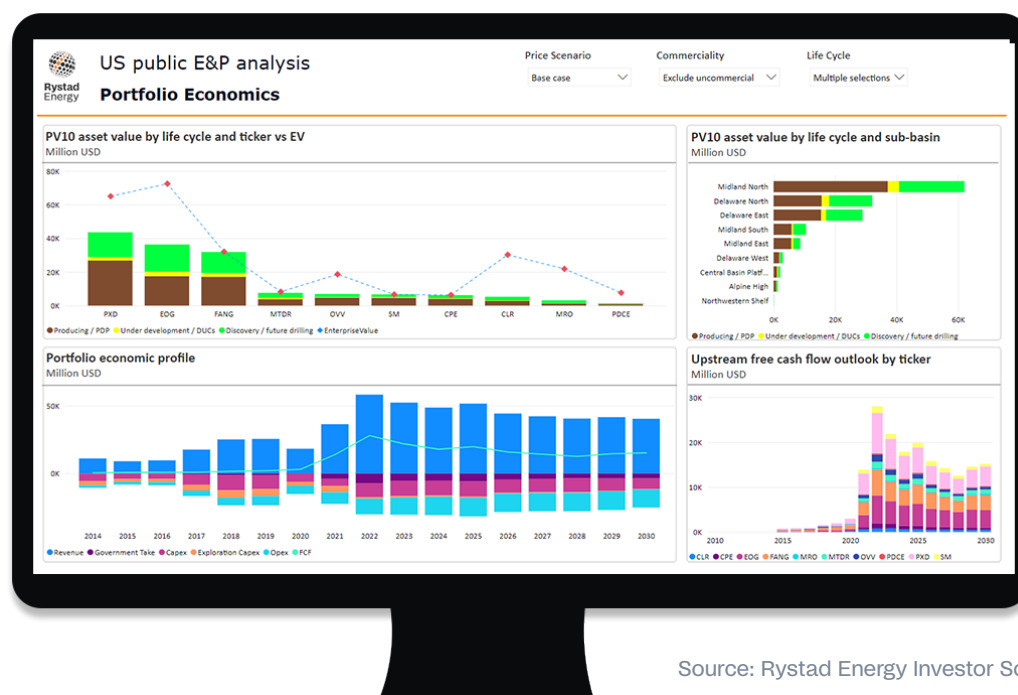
Rystad Energy

US public E&P analysis

Portfolio Economics

Price Scenario
Base case

Commerciality
Exclude uncommercial

Life Cycle
Multiple selections

PV10 asset value by life cycle and ticker vs EV
Million USD

80K
60K
40K
20K
0K

PXD EOG FANG MTDR OVV SM CPE CLR MRO PDCE

Producing / PDP Under development / DUCs Discovery / future drilling EnterpriseValue

PV10 asset value by life cycle and sub-basin
Million USD

Midland North
Delaware North
Delaware East
Midland South
Midland East
Delaware West
Central Basin Platf...
Alpine High
Northwestern Shelf

0K 20K 40K 60K

Producing / PDP Under development / DUCs Discovery / future drilling

Portfolio economic profile
Million USD

50K
0K

2014 2015 2016 2017 2018 2019 2020 2021 2022 2023 2024 2025 2026 2027 2028 2029 2030

Revenue Government Take Capex Exploration Capex Opex FCF

Upstream free cash flow outlook by ticker
Million USD

30K
20K
10K
0K

2010 2015 2020 2025 2030

CLR CPE EOG FANG MRO MTDR OVV PDCE PXD SM

Source: Rystad Energy Investor So